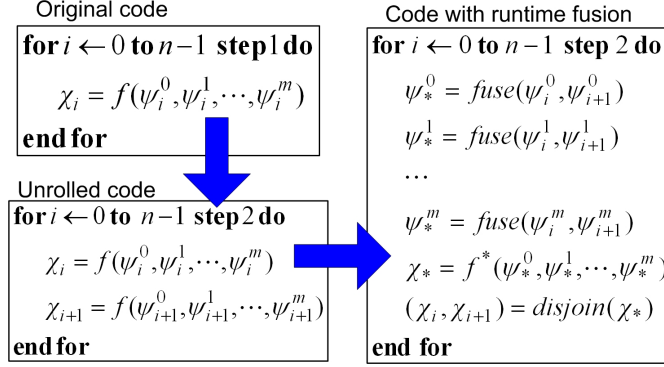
Original code

**for** $i \leftarrow 0$ **to** $n-1$ **step** 1 **do**

$\chi_i = f(\psi_i^0, \psi_i^1, \cdots, \psi_i^m)$

**end for**

Unrolled code

**for** $i \leftarrow 0$ **to** $n-1$ **step** 2 **do**

$\chi_i = f(\psi_i^0, \psi_i^1, \cdots, \psi_i^m)$

$\chi_{i+1} = f(\psi_{i+1}^0, \psi_{i+1}^1, \cdots, \psi_{i+1}^m)$

**end for**

Code with runtime fusion

**for** $i \leftarrow 0$ **to** $n-1$ **step** 2 **do**

$\psi_*^0 = fuse(\psi_i^0, \psi_{i+1}^0)$

$\psi_*^1 = fuse(\psi_i^1, \psi_{i+1}^1)$

$\cdots$

$\psi_*^m = fuse(\psi_i^m, \psi_{i+1}^m)$

$\chi_* = f^*(\psi_*^0, \psi_*^1, \cdots, \psi_*^m)$

$(\chi_i, \chi_{i+1}) = disjoin(\chi_*)$

**end for**